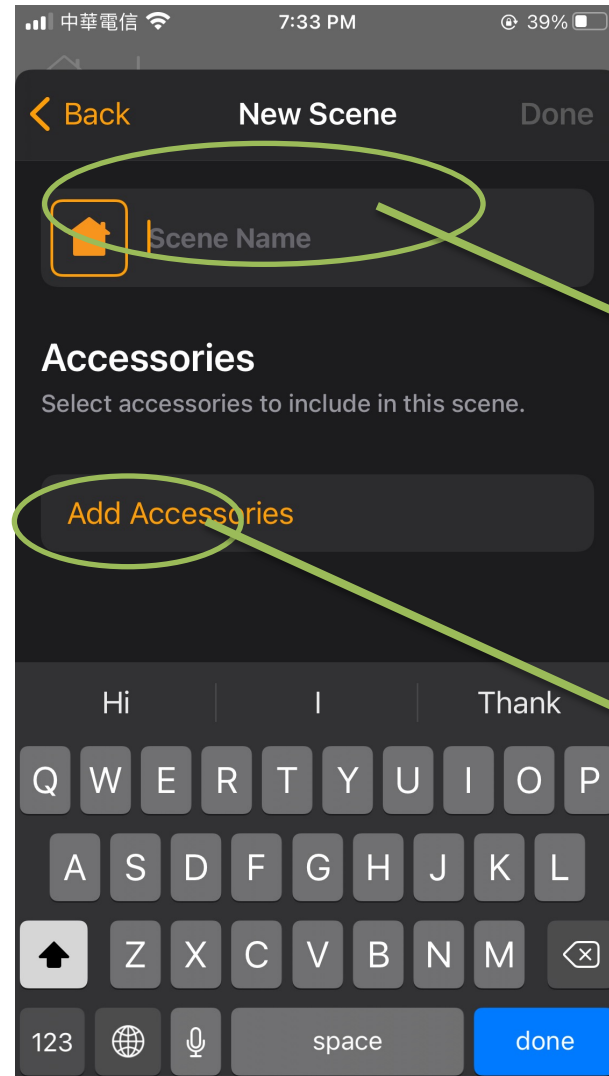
中華電信 7:33 PM 39%

Back New Scene Done

Scene Name

Accessories

Select accessories to include in this scene.

Add Accessories

Hi I Thank

Q W E R T Y U I O P
A S D F G H J K L
Z X C V B N M
123 space done